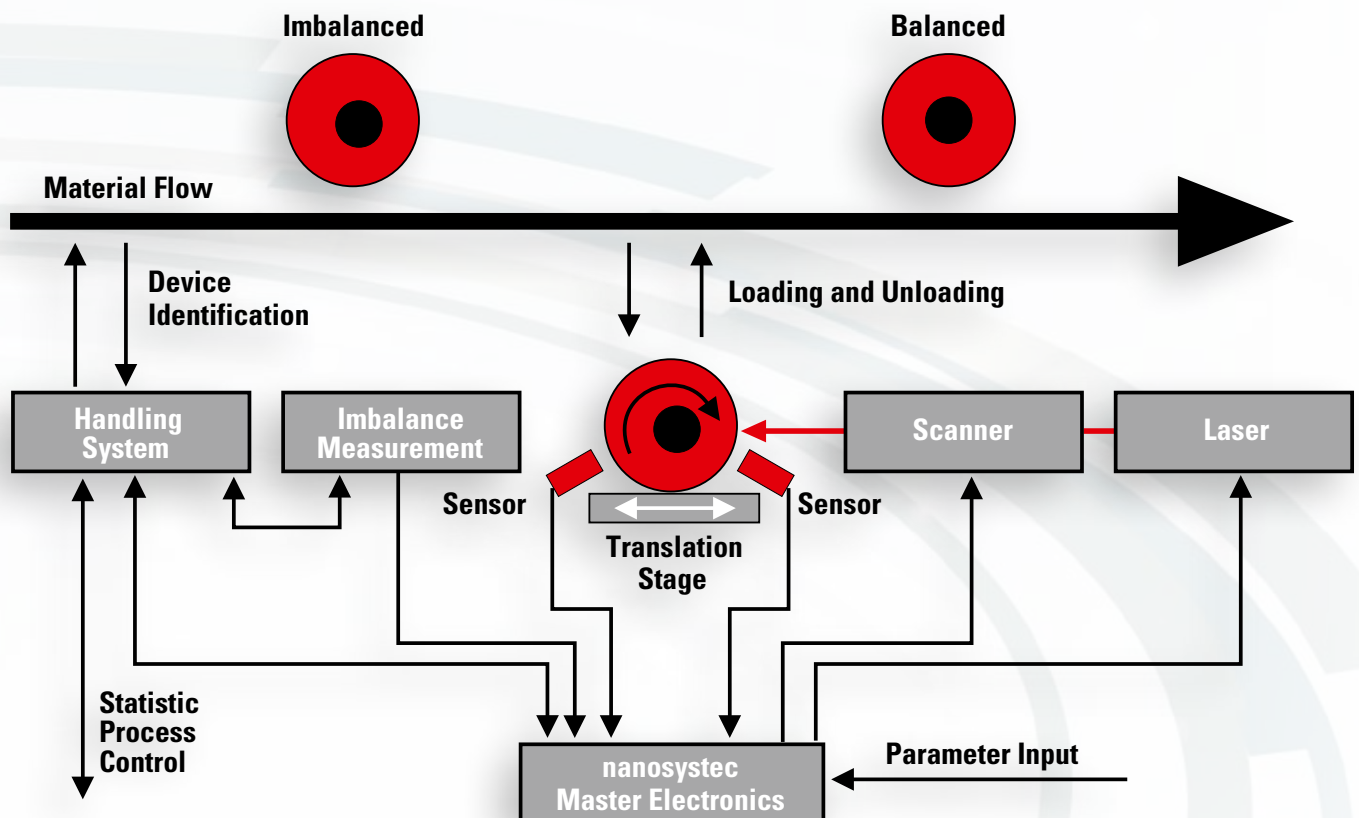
Imbalanced

Balanced

Material Flow

Device Identification

Loading and Unloading

Handling System

Imbalance Measurement

Scanner

Laser

Sensor

Sensor

Translation Stage

Statistic Process Control

Parameter Input

nanosystec Master Electronics